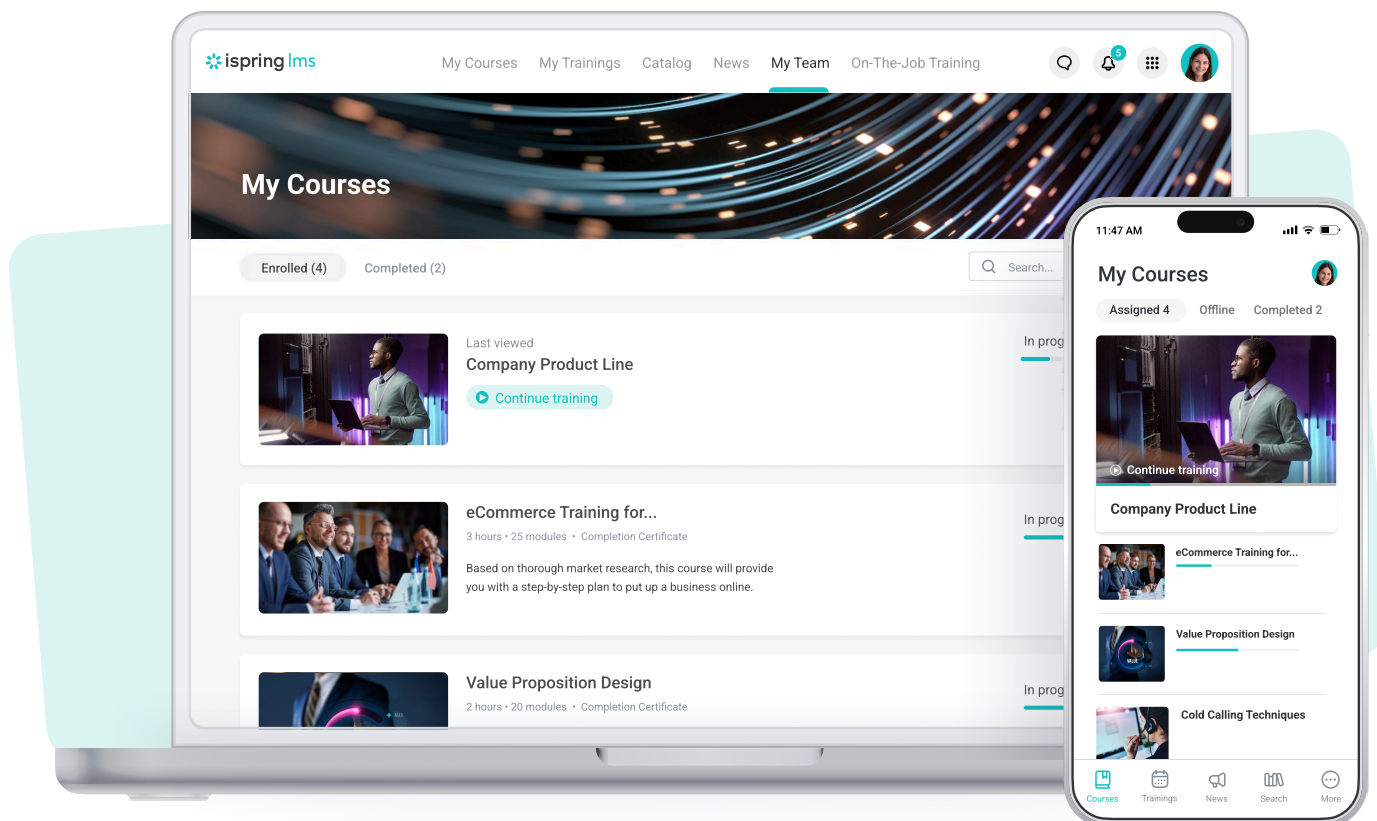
ispring lms

My Courses My Trainings Catalog News My Team On-The-Job Training

5

My Courses

Enrolled (4) Completed (2)

Search...

Last viewed
Company Product Line
Continue training

In prog

eCommerce Training for...
3 hours • 25 modules • Completion Certificate

Based on thorough market research, this course will provide you with a step-by-step plan to put up a business online.

In prog

Value Proposition Design
2 hours • 20 modules • Completion Certificate

In prog

11:47 AM

My Courses

Assigned 4 Offline Completed 2

Continue training

Company Product Line

eCommerce Training for...

Value Proposition Design

Cold Calling Techniques

Courses Trainings News Search More